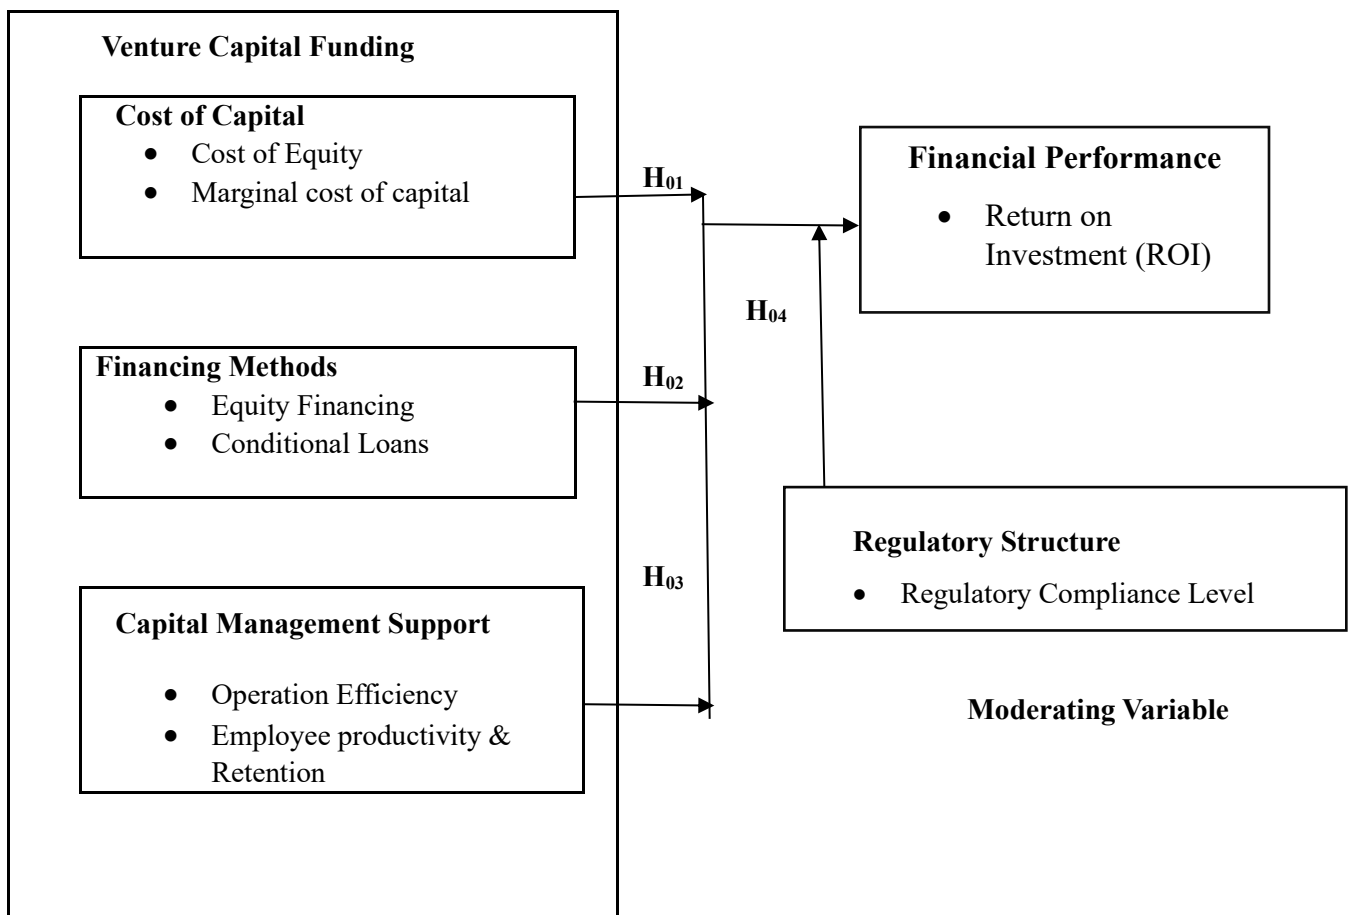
Venture Capital Funding

Cost of Capital
- Cost of Equity
- Marginal cost of capital

Financing Methods
- Equity Financing
- Conditional Loans

Capital Management Support
- Operation Efficiency
- Employee productivity & Retention

$H_{01}$

$H_{02}$

$H_{03}$

$H_{04}$

Financial Performance
- Return on Investment (ROI)

Regulatory Structure
- Regulatory Compliance Level

Moderating Variable